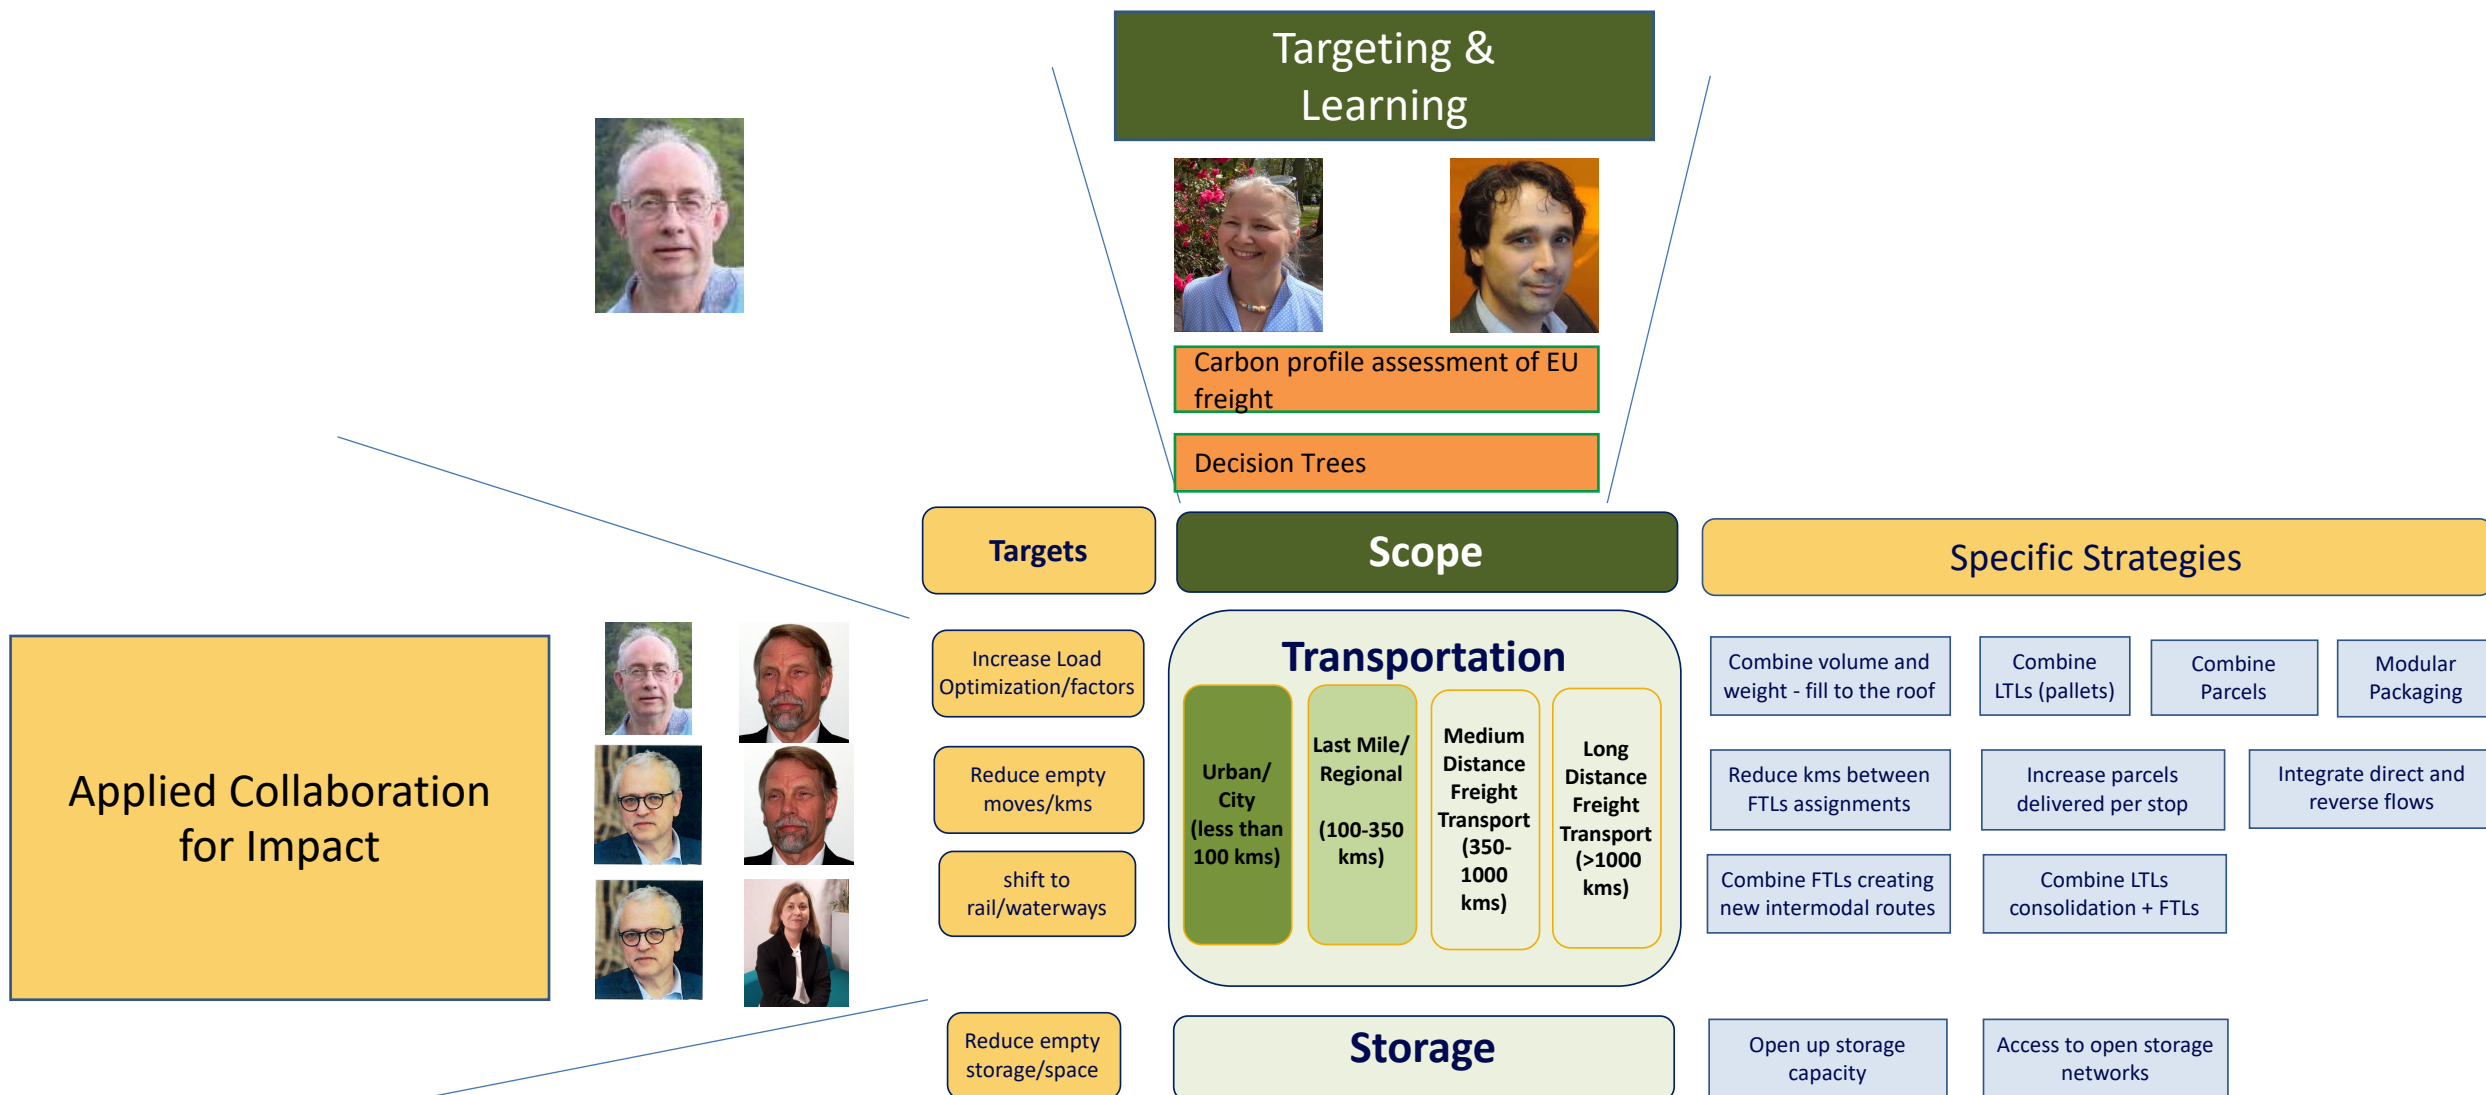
Targeting & Learning

Carbon profile assessment of EU freight

Decision Trees

Targets

Scope

Specific Strategies

Applied Collaboration for Impact

Increase Load Optimization/factors

Reduce empty moves/kms

shift to rail/waterways

Reduce empty storage/space

Transportation

Urban/ City (less than 100 kms)

Last Mile/ Regional (100-350 kms)

Medium Distance Freight Transport (350-1000 kms)

Long Distance Freight Transport (>1000 kms)

Storage

Combine volume and weight - fill to the roof

Combine LTLs (pallets)

Combine Parcels

Modular Packaging

Reduce kms between FTLs assignments

Increase parcels delivered per stop

Integrate direct and reverse flows

Combine FTLs creating new intermodal routes

Combine LTLs consolidation + FTLs

Open up storage capacity

Access to open storage networks